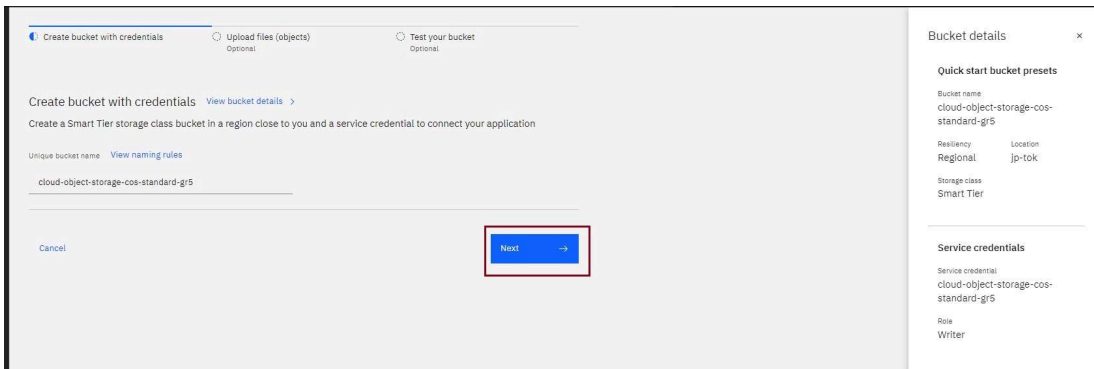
Create bucket with credentials

Upload files (objects)
Optional

Test your bucket
Optional

Create bucket with credentials View bucket details >

Create a Smart Tier storage class bucket in a region close to you and a service credential to connect your application

Unique bucket name View naming rules

cloud-object-storage-cos-standard-gr5

Cancel

Next →

Bucket details ×

Quick start bucket presets

Bucket name
cloud-object-storage-cos-standard-gr5

Resiliency
Regional

Location
jp-tok

Storage class
Smart Tier

Service credentials

Service credential
cloud-object-storage-cos-standard-gr5

Role
Writer